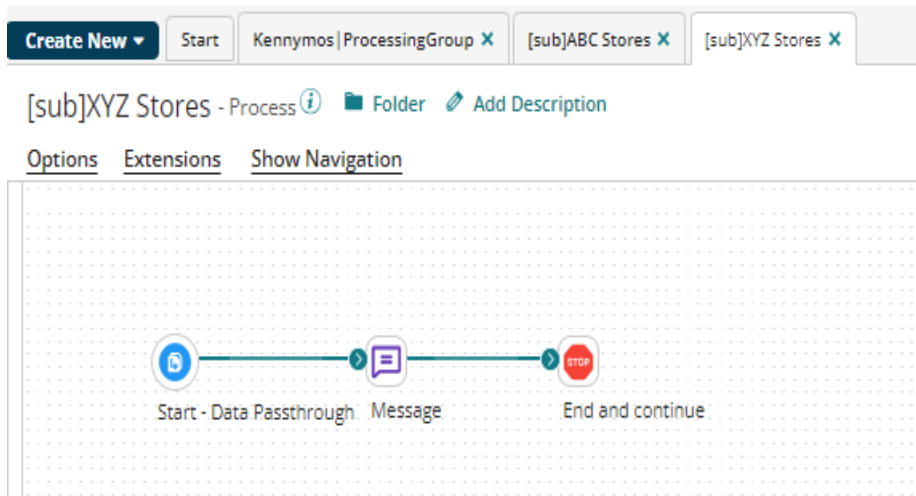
Create New ▾ Start Kennymos|ProcessingGroup ✕ [sub]ABC Stores ✕ [sub]XYZ Stores ✕

[sub]XYZ Stores - Process ⓘ Folder Add Description

Options Extensions Show Navigation

STOP

Start - Data Passthrough Message End and continue